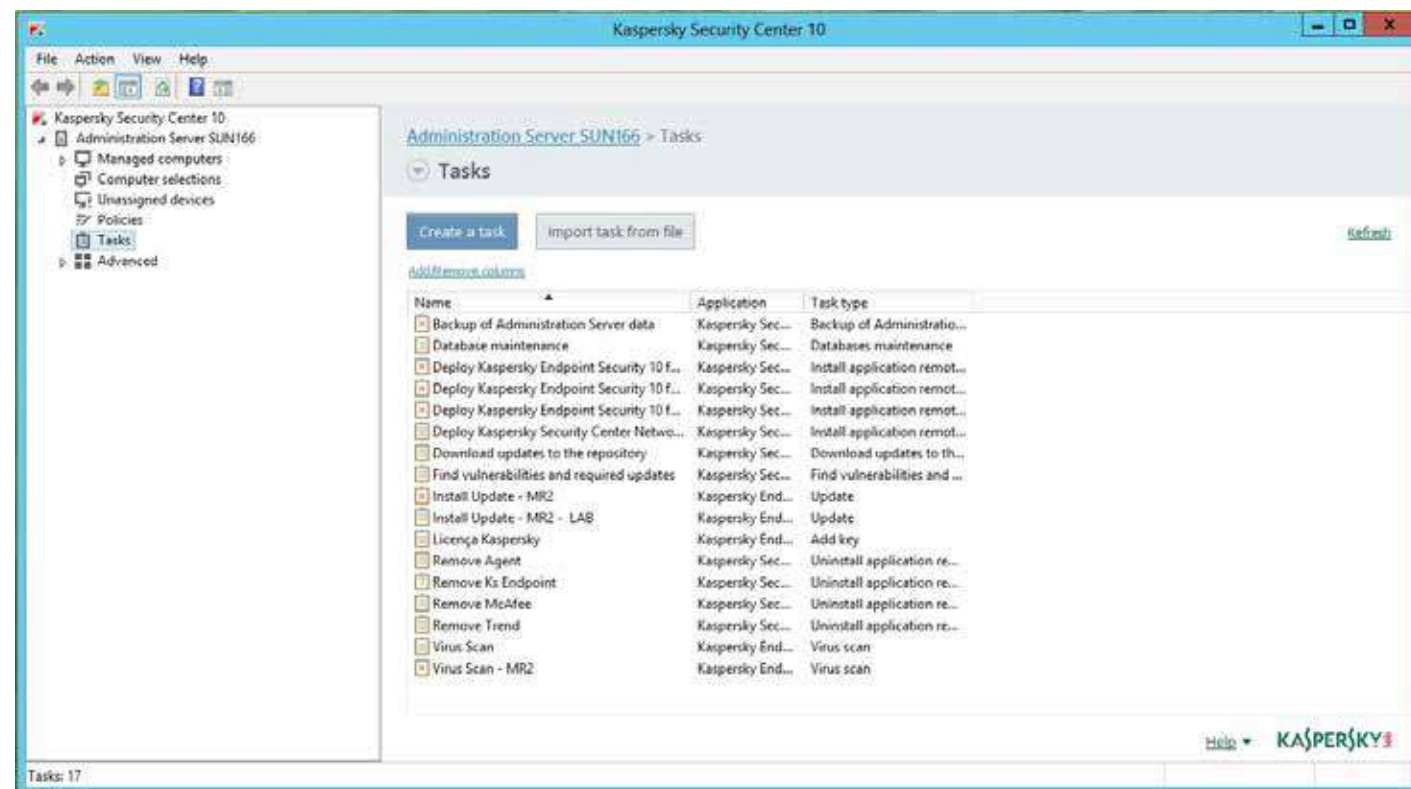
Kaspersky Security Center 10

File Action View Help

Kaspersky Security Center 10
Administration Server SUN166
Managed computers
Computer selections
Unassigned devices
Policies
Tasks
Advanced

Administration Server SUN166 > Tasks

Tasks

Create a task
Import task from file
Refresh

Add/Remove columns

| Name | Application | Task type |
|---|---|---|
| Backup of Administration Server data | Kaspersky Sec... | Backup of Administratio... |
| Database maintenance | Kaspersky Sec... | Databases maintenance |
| Deploy Kaspersky Endpoint Security 10 f... | Kaspersky Sec... | Install application remot... |
| Deploy Kaspersky Endpoint Security 10 f... | Kaspersky Sec... | Install application remot... |
| Deploy Kaspersky Endpoint Security 10 f... | Kaspersky Sec... | Install application remot... |
| Deploy Kaspersky Security Center Netwo... | Kaspersky Sec... | Install application remot... |
| Download updates to the repository | Kaspersky Sec... | Download updates to th... |
| Find vulnerabilities and required updates | Kaspersky Sec... | Find vulnerabilities and ... |
| Install Update - MR2 | Kaspersky End... | Update |
| Install Update - MR2 - LAB | Kaspersky End... | Update |
| Licença Kaspersky | Kaspersky End... | Add key |
| Remove Agent | Kaspersky Sec... | Uninstall application re... |
| Remove Ks Endpoint | Kaspersky Sec... | Uninstall application re... |
| Remove McAfee | Kaspersky Sec... | Uninstall application re... |
| Remove Trend | Kaspersky Sec... | Uninstall application re... |
| Virus Scan | Kaspersky End... | Virus scan |
| Virus Scan - MR2 | Kaspersky End... | Virus scan |

Help ▾ KASPERSKY

Tasks: 17